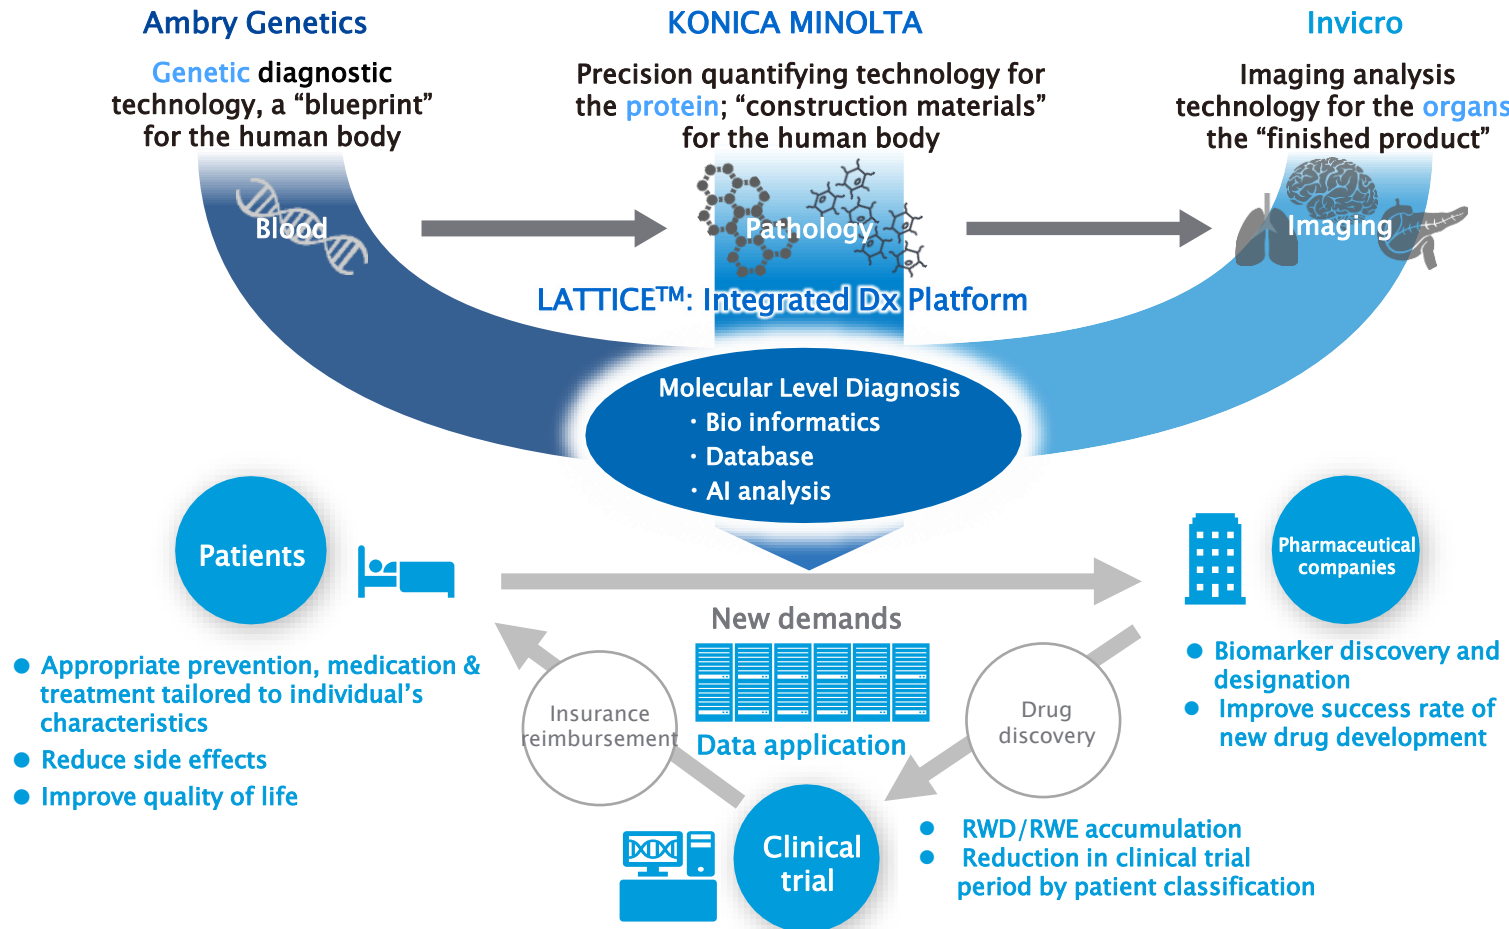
Ambry Genetics

Genetic diagnostic technology, a “blueprint” for the human body

KONICA MINOLTA

Precision quantifying technology for the protein; “construction materials” for the human body

Invicro

Imaging analysis technology for the organs the “finished product”

Blood

Pathology

Imaging

LATTICE™: Integrated Dx Platform

Molecular Level Diagnosis
・Bio informatics
・Database
・AI analysis

Patients

Pharmaceutical companies

New demands

Insurance reimbursement

Data application

Drug discovery

Clinical trial

● Appropriate prevention, medication & treatment tailored to individual’s characteristics
● Reduce side effects
● Improve quality of life

● Biomarker discovery and designation
● Improve success rate of new drug development

● RWD/RWE accumulation
● Reduction in clinical trial period by patient classification